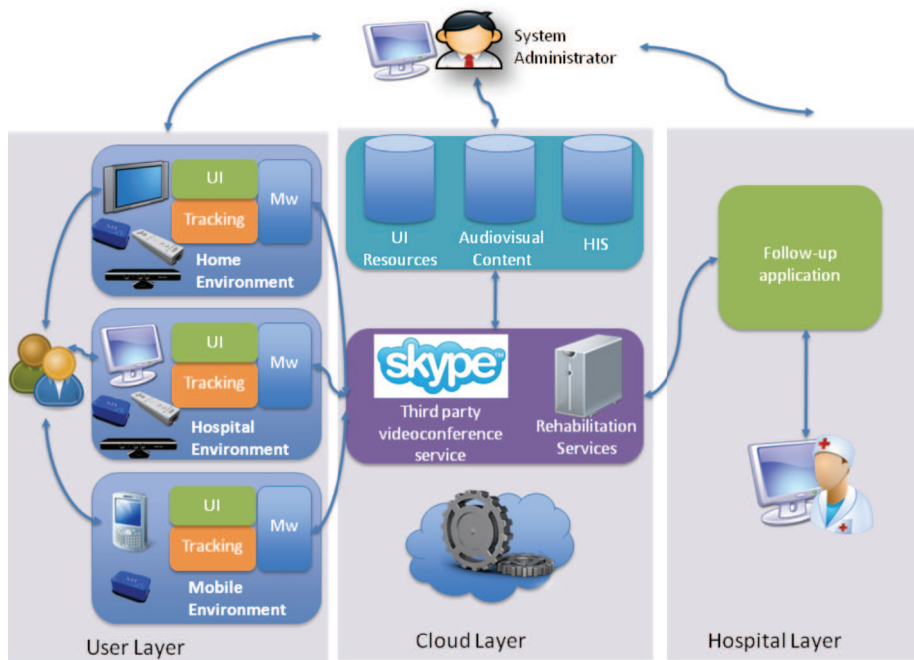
System Administrator

UI
Tracking
Mw
Home Environment

UI
Tracking
Mw
Hospital Environment

UI
Tracking
Mw
Mobile Environment

User Layer

UI Resources
Audiovisual Content
HIS

skype
Third party videoconference service
Rehabilitation Services

Cloud Layer

Follow-up application

Hospital Layer